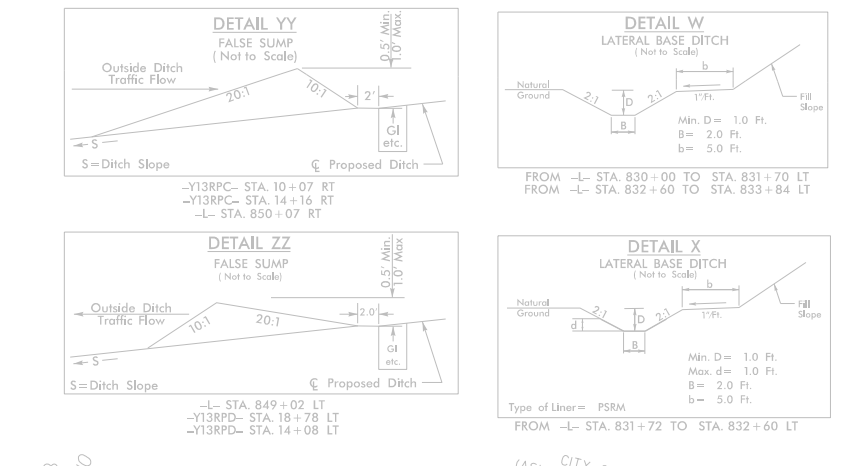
DETAIL YY
FALSE SUMP
( Not to Scale)

0.5' Min.
1.0' Max.

Outside Ditch
Traffic Flow

20:1

10:1

2'

S

GI
etc.

S = Ditch Slope

℄ Proposed Ditch

-Y13RPC- STA. 10 + 07 RT
-Y13RPC- STA. 14 + 16 RT
-L- STA. 850 + 07 RT

DETAIL W
LATERAL BASE DITCH
( Not to Scale)

Natural
Ground

2:1

D

2:1

b

1"/Ft.

Fill
Slope

B

Min. D = 1.0 Ft.
B = 2.0 Ft.
b = 5.0 Ft.

FROM -L- STA. 830 + 00 TO STA. 831 + 70 LT
FROM -L- STA. 832 + 60 TO STA. 833 + 84 LT

DETAIL ZZ
FALSE SUMP
( Not to Scale)

0.5' Min.
1.0' Max.

Outside Ditch
Traffic Flow

10:1

20:1

2.0'

S

GI
etc.

S = Ditch Slope

℄ Proposed Ditch

-L- STA. 849 + 02 LT
-Y13RPD- STA. 18 + 78 LT
-Y13RPD- STA. 14 + 08 LT

DETAIL X
LATERAL BASE DITCH
( Not to Scale)

Natural
Ground

2:1

d

D

2:1

b

1"/Ft.

Fill
Slope

B

Min. D = 1.0 Ft.
Max. d = 1.0 Ft.
B = 2.0 Ft.
b = 5.0 Ft.

Type of Liner = PSRM

FROM -L- STA. 831 + 72 TO STA. 832 + 60 LT

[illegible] CITY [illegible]